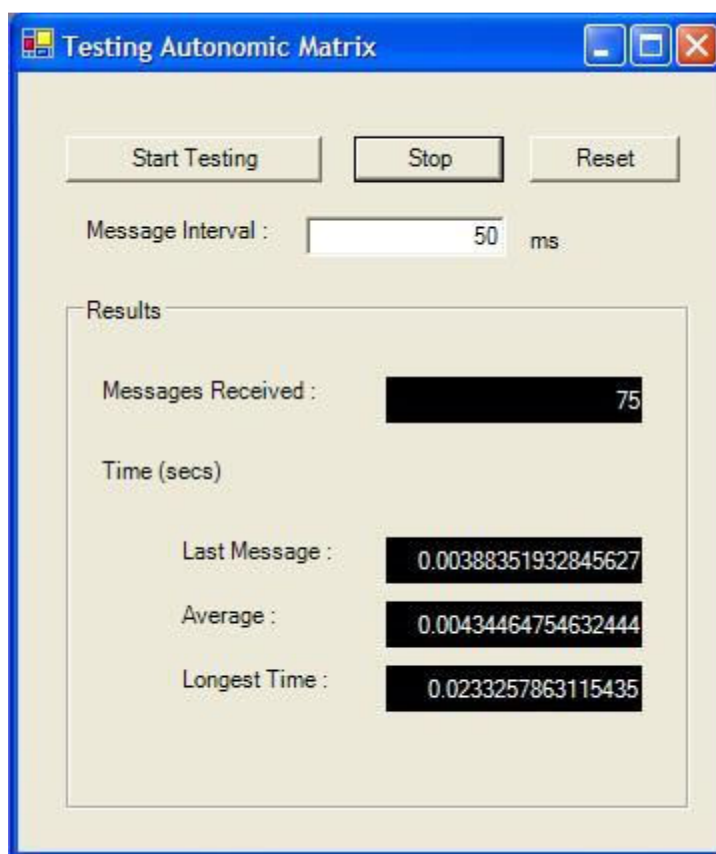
Testing Autonomic Matrix

Start Testing
Stop
Reset

Message Interval : 50 ms

Results

Messages Received : 75

Time (secs)

Last Message : 0.00388351932845627

Average : 0.00434464754632444

Longest Time : 0.0233257863115435